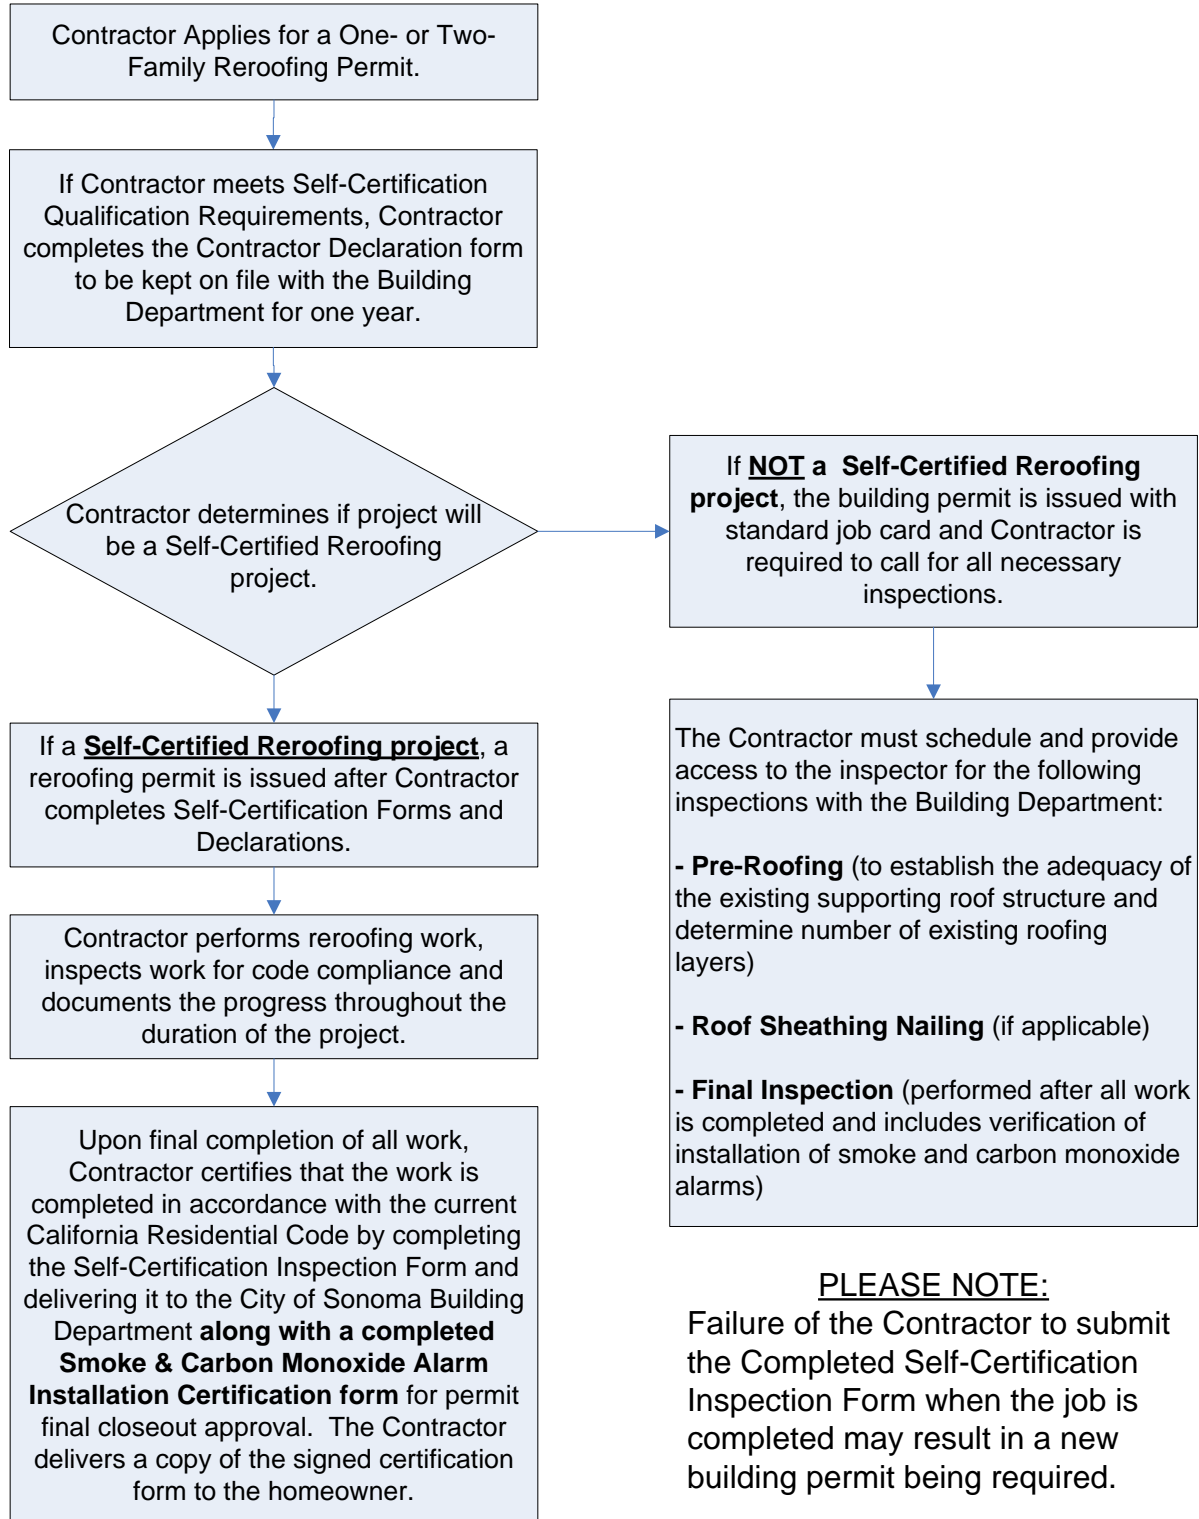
Contractor Applies for a One- or Two-Family Reroofing Permit.

If Contractor meets Self-Certification Qualification Requirements, Contractor completes the Contractor Declaration form to be kept on file with the Building Department for one year.

Contractor determines if project will be a Self-Certified Reroofing project.

If NOT a Self-Certified Reroofing project, the building permit is issued with standard job card and Contractor is required to call for all necessary inspections.

The Contractor must schedule and provide access to the inspector for the following inspections with the Building Department:

- Pre-Roofing (to establish the adequacy of the existing supporting roof structure and determine number of existing roofing layers)

- Roof Sheathing Nailing (if applicable)

- Final Inspection (performed after all work is completed and includes verification of installation of smoke and carbon monoxide alarms)

If a Self-Certified Reroofing project, a reroofing permit is issued after Contractor completes Self-Certification Forms and Declarations.

Contractor performs reroofing work, inspects work for code compliance and documents the progress throughout the duration of the project.

Upon final completion of all work, Contractor certifies that the work is completed in accordance with the current California Residential Code by completing the Self-Certification Inspection Form and delivering it to the City of Sonoma Building Department along with a completed Smoke & Carbon Monoxide Alarm Installation Certification form for permit final closeout approval. The Contractor delivers a copy of the signed certification form to the homeowner.

PLEASE NOTE:
Failure of the Contractor to submit the Completed Self-Certification Inspection Form when the job is completed may result in a new building permit being required.